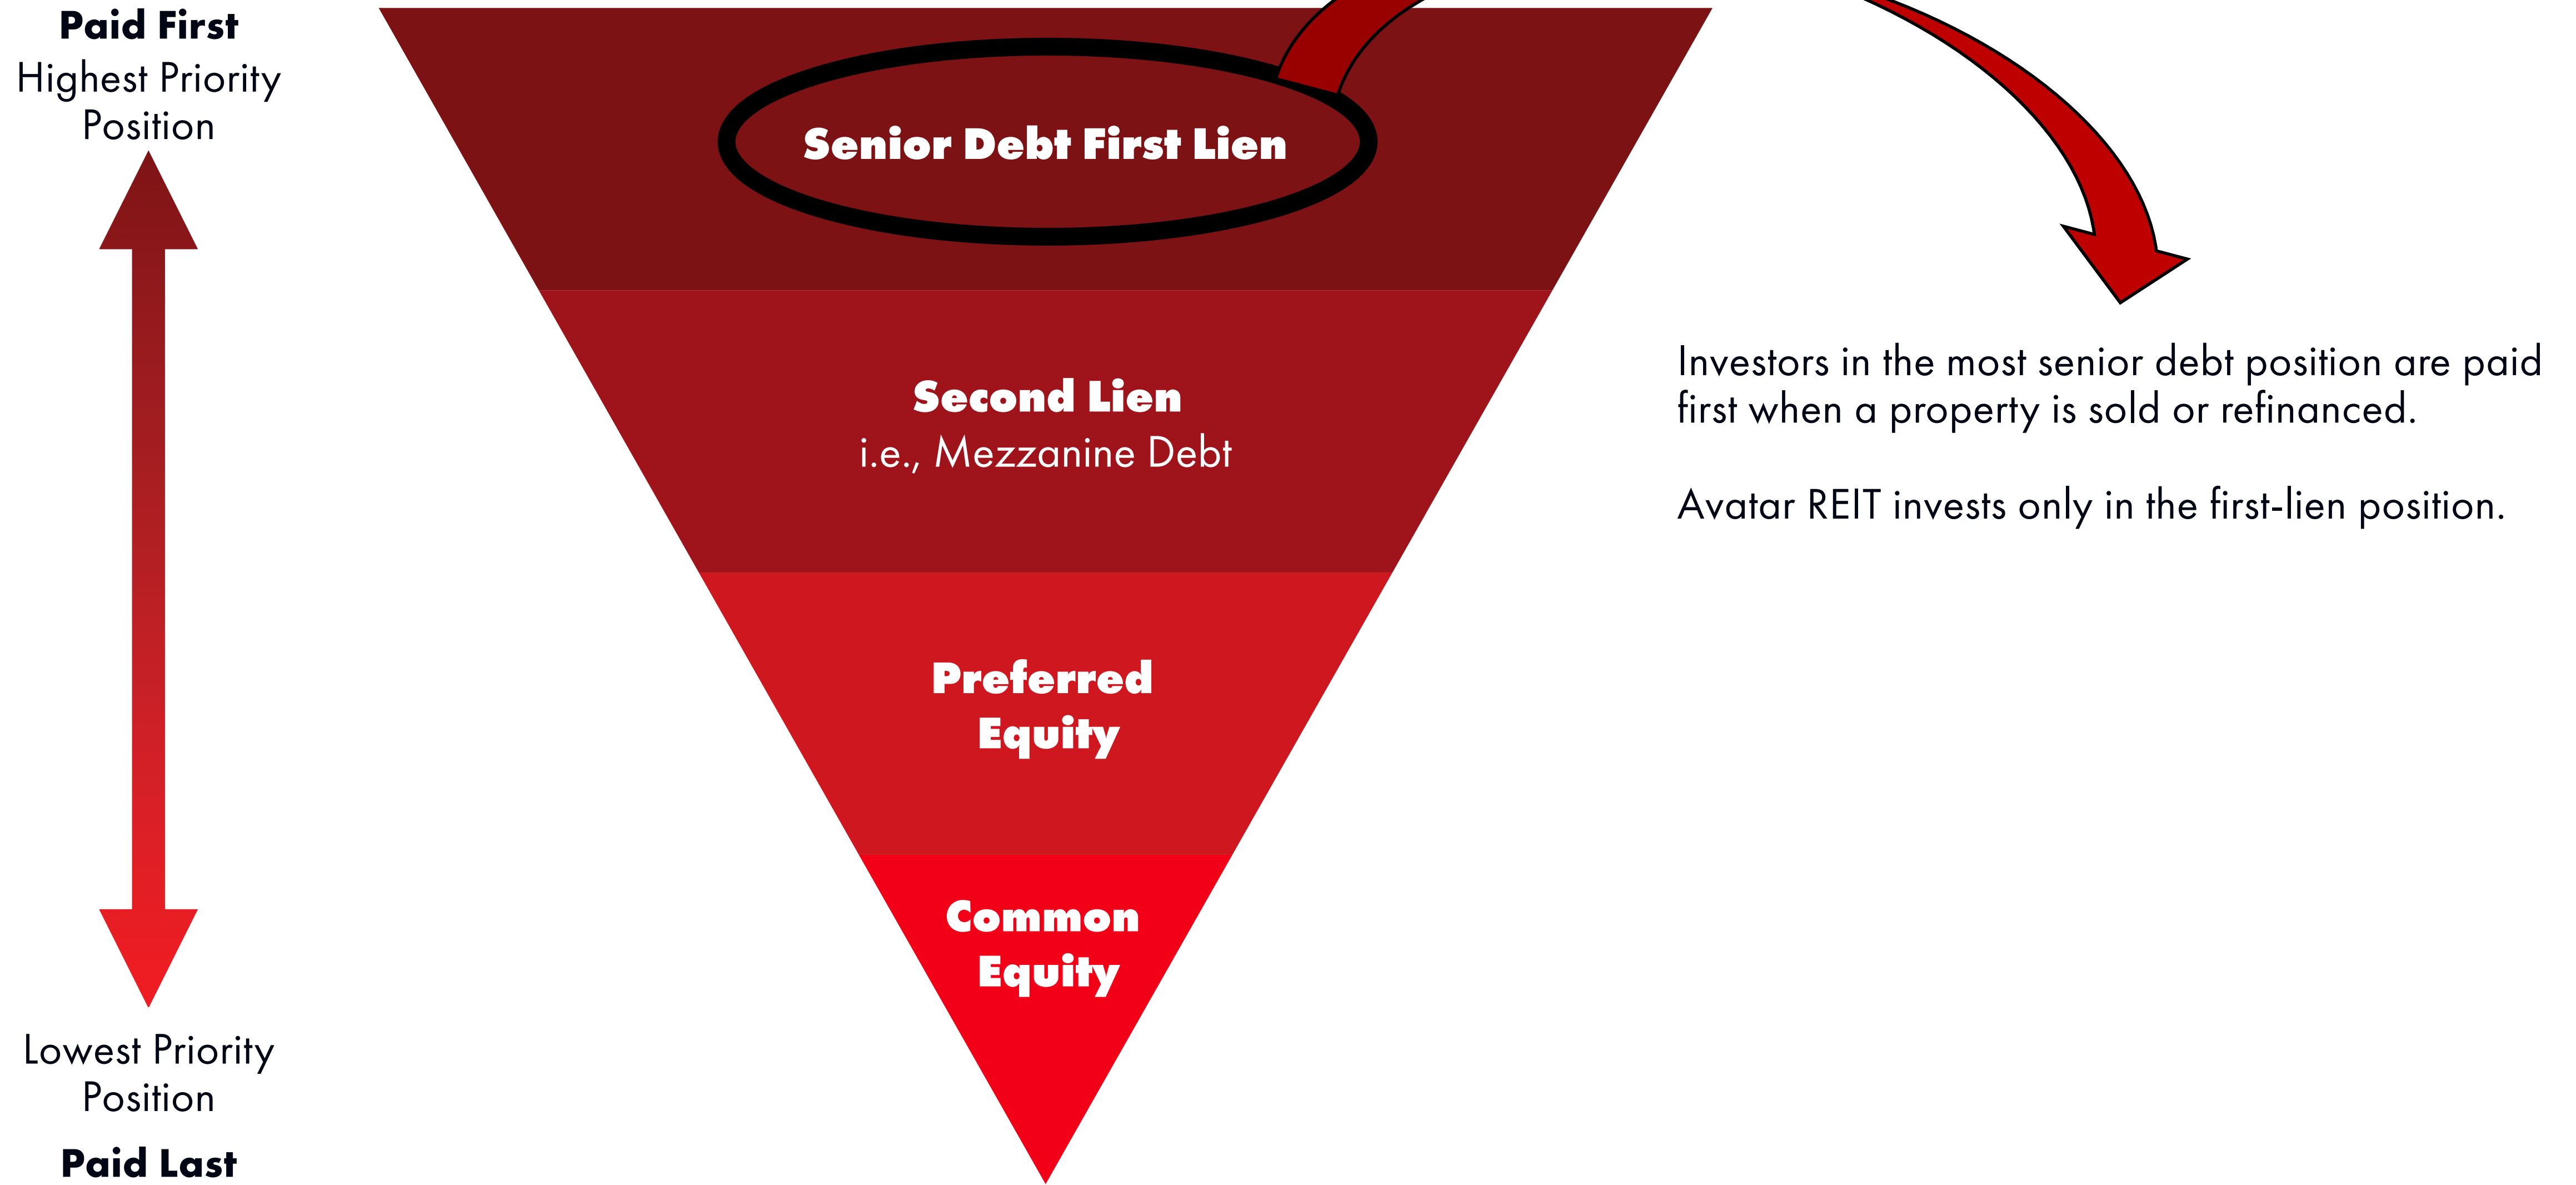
**Paid First**
Highest Priority Position

Senior Debt First Lien

Second Lien
i.e., Mezzanine Debt

Preferred Equity

Common Equity

Investors in the most senior debt position are paid first when a property is sold or refinanced.

Avatar REIT invests only in the first-lien position.

Lowest Priority Position
**Paid Last**